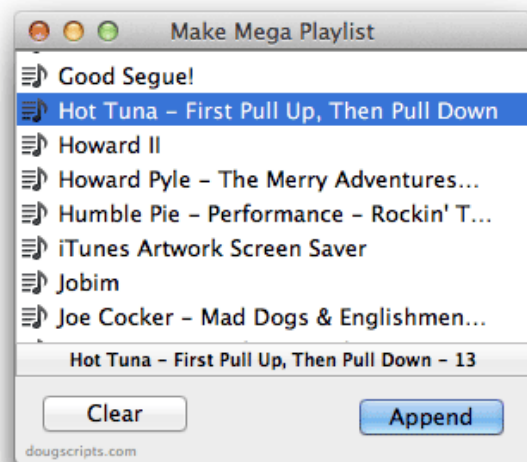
Make Mega Playlist

Good Segue!
Hot Tuna - First Pull Up, Then Pull Down
Howard II
Howard Pyle - The Merry Adventures...
Humble Pie - Performance - Rockin' T...
iTunes Artwork Screen Saver
Jobim
Joe Cocker - Mad Dogs & Englishmen...

Hot Tuna - First Pull Up, Then Pull Down - 13

Clear
Append

dougscripts.com